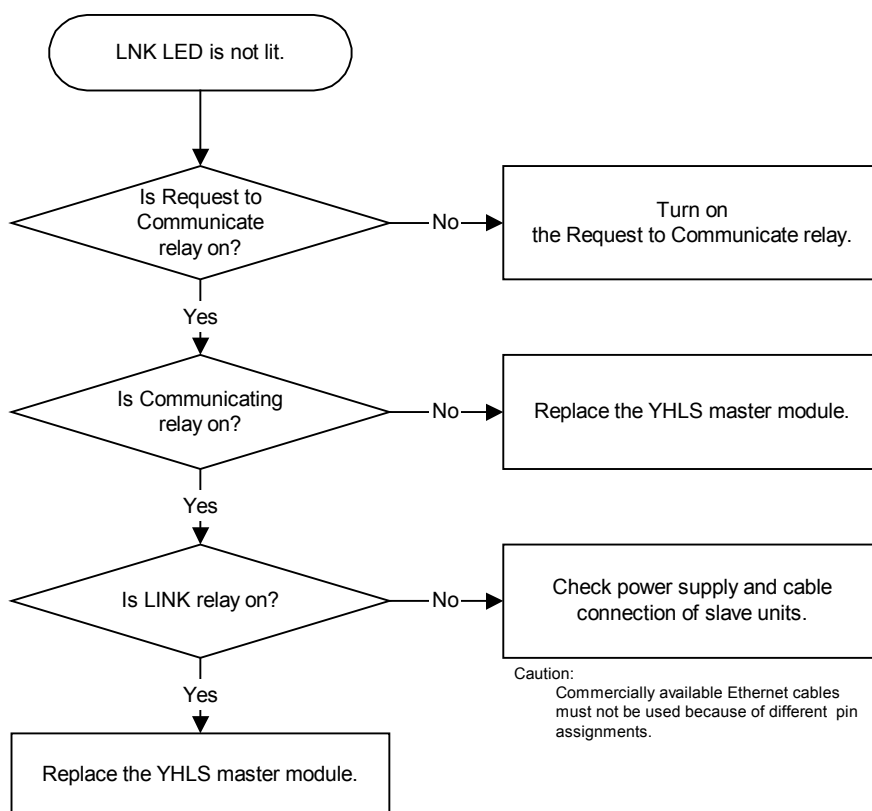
LNK LED is not lit.

Is Request to Communicate relay on?

No

Turn on the Request to Communicate relay.

Yes

Is Communicating relay on?

No

Replace the YHLS master module.

Yes

Is LINK relay on?

No

Check power supply and cable connection of slave units.

Caution:
Commercially available Ethernet cables must not be used because of different pin assignments.

Yes

Replace the YHLS master module.